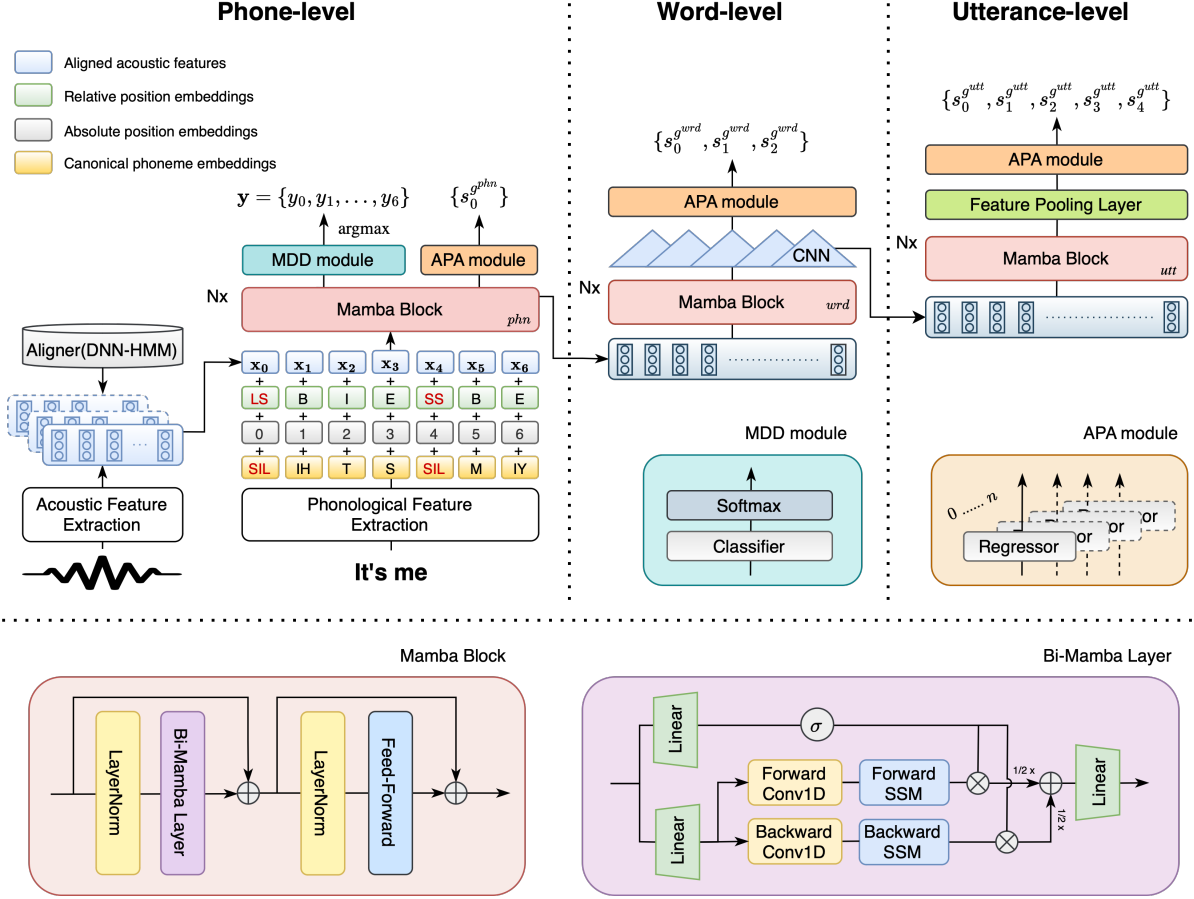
Phone-level

Word-level

Utterance-level

Aligned acoustic features

Relative position embeddings

Absolute position embeddings

Canonical phoneme embeddings

$\mathbf{y} = \{y_0, y_1, \ldots, y_6\}$

argmax

$\{s_0^{g^{phn}}\}$

MDD module

APA module

Nx

Mamba Block

$phn$

Aligner(DNN-HMM)

...

Acoustic Feature Extraction

$\mathbf{x_0}$ $\mathbf{x_1}$ $\mathbf{x_2}$ $\mathbf{x_3}$ $\mathbf{x_4}$ $\mathbf{x_5}$ $\mathbf{x_6}$

+ + + + + + +

LS B I E SS B E

+ + + + + + +

0 1 2 3 4 5 6

+ + + + + + +

SIL IH T S SIL M IY

Phonological Feature Extraction

It's me

$\{s_0^{g^{wrd}}, s_1^{g^{wrd}}, s_2^{g^{wrd}}\}$

APA module

CNN

Nx

Mamba Block

$wrd$

MDD module

Softmax

Classifier

$\{s_0^{g^{utt}}, s_1^{g^{utt}}, s_2^{g^{utt}}, s_3^{g^{utt}}, s_4^{g^{utt}}\}$

APA module

Feature Pooling Layer

Nx

Mamba Block

$utt$

APA module

$0 \ldots n$

Regressor

Mamba Block

LayerNorm

Bi-Mamba Layer

LayerNorm

Feed-Forward

Bi-Mamba Layer

Linear

$\sigma$

Forward Conv1D

Forward SSM

Linear

Backward Conv1D

Backward SSM

1/2 x

1/2 x

Linear